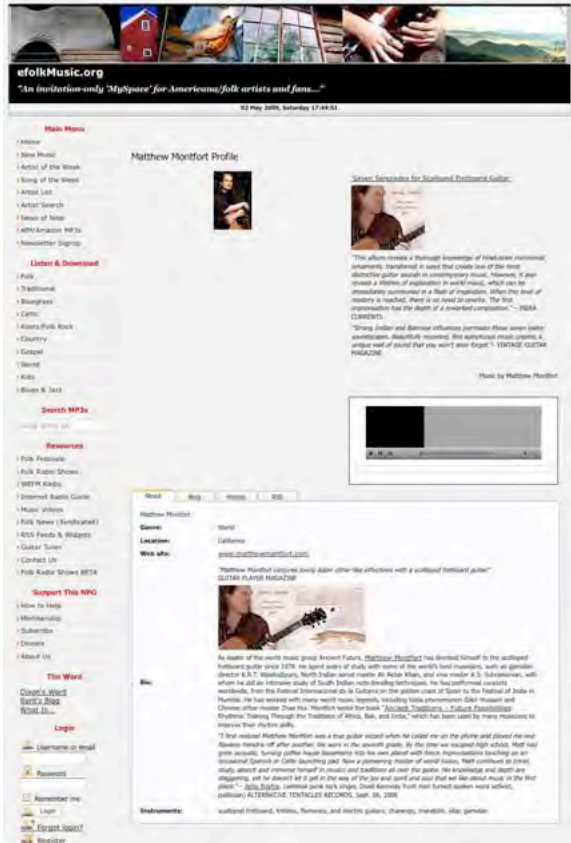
efolkMusic.org

"An invitation-only 'MySpace' for Americana/folk artists and fans..."

02 May 2009, Saturday 17:44:51

Main Menu
Home
New Music
Artist of the Week
Song of the Week
Artist List
Artist Search
News of Note
RPM/Amazon MP3s
Newsletter Signup

Listen & Download
Folk
Traditional
Bluegrass
Celtic
Blues/Folk Rock
Country
Gospel
World
Kids
Blues & Jazz

Search MP3s

Resources
Folk Festivals
Folk Radio Shows
WEFM Radio
Internet Radio Guide
Music Videos
Folk News (Syndicated)
RSS Feeds & Widgets
Guitar Tuner
Contact Us
Folk Radio Shows BETA

Support The NPG
How to Help
Membership
Subscribe
Donate
About Us

The Word
Dixon's Word
Bart's Blog
What Is...

Login
Username or email
Password
Remember me
Login
Forgot login?
Register

Matthew Montfort Profile

Seven Serenades for Scalloped Fretboard Guitar

"This album reveals a thorough knowledge of Hindustani microtonal ornaments, transferred in ways that create one of the most distinctive guitar sounds in contemporary music. However, it also reveals a lifetime of exploration in world music. When this level of mastery is reached, there is no need to rewrite. The first improvisation has the depth of a rewarded composition." – INDIA CURRENTS

"Strong Indian and Balinese influences permeate these seven intro soundscapes. Beautifully recorded, this sumptuous music creates a unique wall of sound that you won't soon forget." – VINTAGE GUITAR MAGAZINE

Music by Matthew Montfort

Music | Blog | Friends | RSS

Matthew Montfort

Genre: World

Location: California

Web site: www.matthewmontfort.com

"Matthew Montfort conjures lovely Asian zither-like inflections with a scalloped fretboard guitar" GUITAR PLAYER MAGAZINE

Bio: As leader of the world music group Ancient Future, Matthew Montfort has devoted himself to the scalloped fretboard guitar since 1979. He spent years of study with some of the world's best musicians, with as gamelan director K.R.T. Wasitodipuro, North Indian sarod maestro Ali Akbar Khan, and vina master K.S. Subramanian, with whom he did an intensive study of South Indian note-bending techniques. He has performed concerts worldwide, from the Festival Internacional de la Guitarra on the golden coast of Spain to the Festival of India in Mumbai. He has worked with many world music legends, including tabla phenomenon Zakir Hussain and Chinese zither master Zhao Hui. Montfort wrote the book "Ancient Traditions – Future Possibilities: Rhythmic Training Through the Traditions of Africa, Bali, and India," which has been used by many musicians to improve their rhythm skills.

"I first noticed Matthew Montfort was a true guitar wizard when he called me on the phone and played the one flawless Hendrix riff after another, the worn in the seventh grade. By the time we escaped high school, Matt had gone acoustic, turning coffee house basements into his own planet with fierce improvisations touching on an occasional Spanish or Celtic launching pad. Now a pioneering master of world fusion, Matt continues to travel, study, absorb and immerse himself in musics and traditions all over the globe. His knowledge and depth are staggering, yet he doesn't let it get in the way of the joy and spirit and soul that we like about music in the first place." – Jello Biafra, (seminal punk rock singer, Dead Kennedys front man turned spoken word activist, politician) ALTERNATIVE TENTACLES RECORDS, Sept. 06, 2006

Instruments: scalloped fretboard, fretless, flamenco, and electric guitars; charango, mandolin, sitar, gamelan